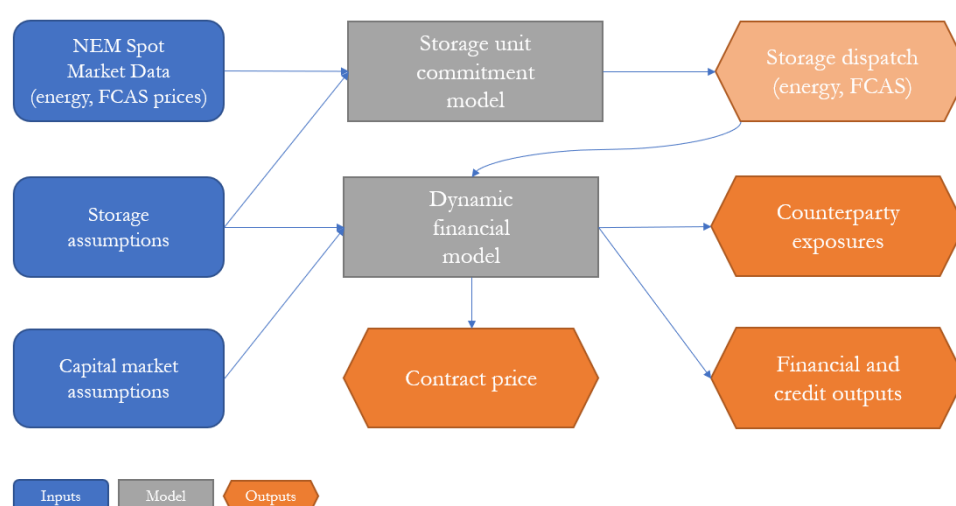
NEM Spot Market Data (energy, FCAS prices)

Storage unit commitment model

Storage dispatch (energy, FCAS)

Storage assumptions

Dynamic financial model

Counterparty exposures

Capital market assumptions

Contract price

Financial and credit outputs

Inputs

Model

Outputs